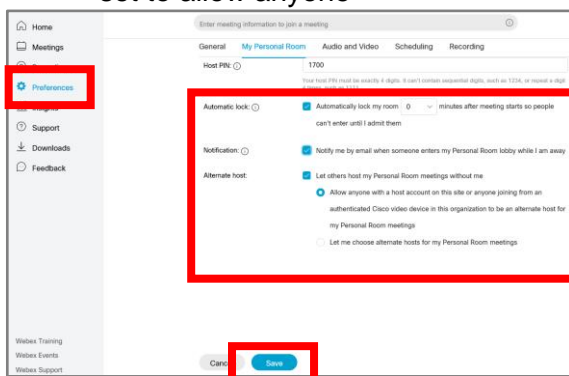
set to allow anyone

Home
Meetings
Preferences
Support
Downloads
Feedback

Enter meeting information to join a meeting

General
My Personal Room
Audio and Video
Scheduling
Recording

Host PIN:
1700
Your host PIN must be exactly 4 digits. It can't contain sequential digits, such as 1234, or repeat a digit 4 times, such as 1111.

Automatic lock:
Automatically lock my room 0 minutes after meeting starts so people can't enter until I admit them

Notification:
Notify me by email when someone enters my Personal Room lobby while I am away

Alternate host:
Let others host my Personal Room meetings without me
Allow anyone with a host account on this site or anyone joining from an authenticated Cisco video device in this organization to be an alternate host for my Personal Room meetings
Let me choose alternate hosts for my Personal Room meetings

Webex Training
Webex Events
Webex Support

Canc
Save